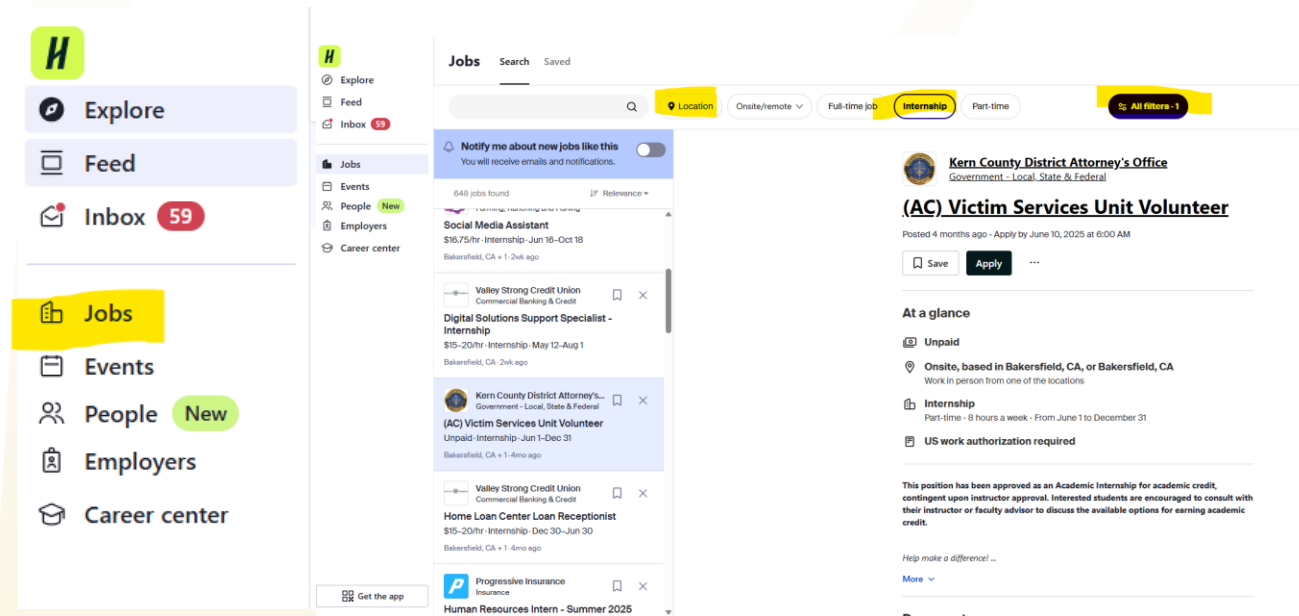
Explore
Feed
Inbox 59
Jobs
Events
People New
Employers
Career center

Explore
Feed
Inbox 59
Jobs
Events
People New
Employers
Career center
Get the app

Jobs Search Saved

Location Onsite/remote Full-time job Internship Part-time All filters · 1

Notify me about new jobs like this
You will receive emails and notifications.

648 jobs found Relevance

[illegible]
Social Media Assistant
$16.75/hr · Internship · Jun 16–Oct 18
Bakersfield, CA + 1 · 2wk ago

Valley Strong Credit Union
Commercial Banking & Credit
Digital Solutions Support Specialist - Internship
$15–20/hr · Internship · May 12–Aug 1
Bakersfield, CA · 2wk ago

Kern County District Attorney's...
Government - Local, State & Federal
(AC) Victim Services Unit Volunteer
Unpaid · Internship · Jun 1–Dec 31
Bakersfield, CA + 1 · 4mo ago

Valley Strong Credit Union
Commercial Banking & Credit
Home Loan Center Loan Receptionist
$15–20/hr · Internship · Dec 30–Jun 30
Bakersfield, CA + 1 · 4mo ago

Progressive Insurance
Insurance
Human Resources Intern - Summer 2025

Kern County District Attorney's Office
Government - Local, State & Federal
(AC) Victim Services Unit Volunteer
Posted 4 months ago · Apply by June 10, 2025 at 6:00 AM
Save Apply ···

At a glance
Unpaid
Onsite, based in Bakersfield, CA, or Bakersfield, CA
Work in person from one of the locations
Internship
Part-time · 8 hours a week · From June 1 to December 31
US work authorization required

This position has been approved as an Academic Internship for academic credit, contingent upon instructor approval. Interested students are encouraged to consult with their instructor or faculty advisor to discuss the available options for earning academic credit.

Help make a difference! ...
More